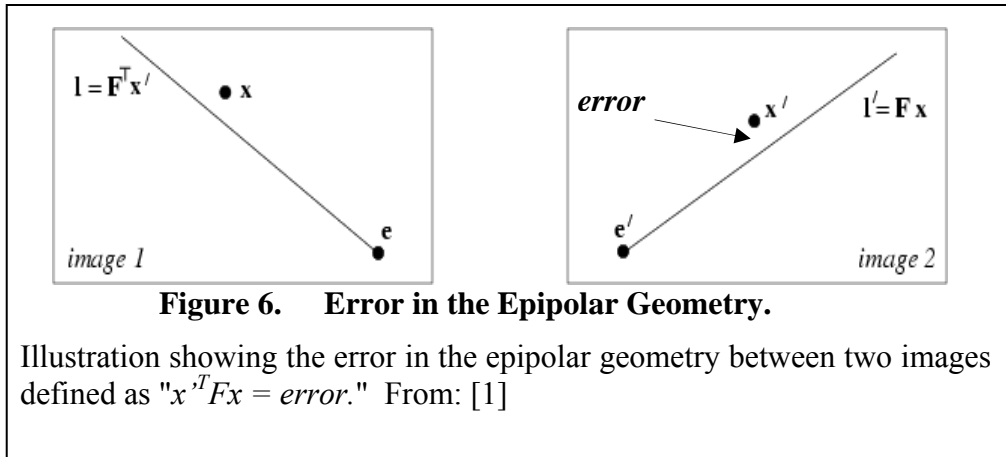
$\mathbf{l} = \mathbf{F}^T\mathbf{x}'$

$\mathbf{x}$

$\mathbf{e}$

image 1

error

$\mathbf{x}'$

$\mathbf{l}' = \mathbf{F}\,\mathbf{x}$

$\mathbf{e}'$

image 2

**Figure 6. Error in the Epipolar Geometry.**

Illustration showing the error in the epipolar geometry between two images defined as "$x'^T Fx = error$." From: [1]